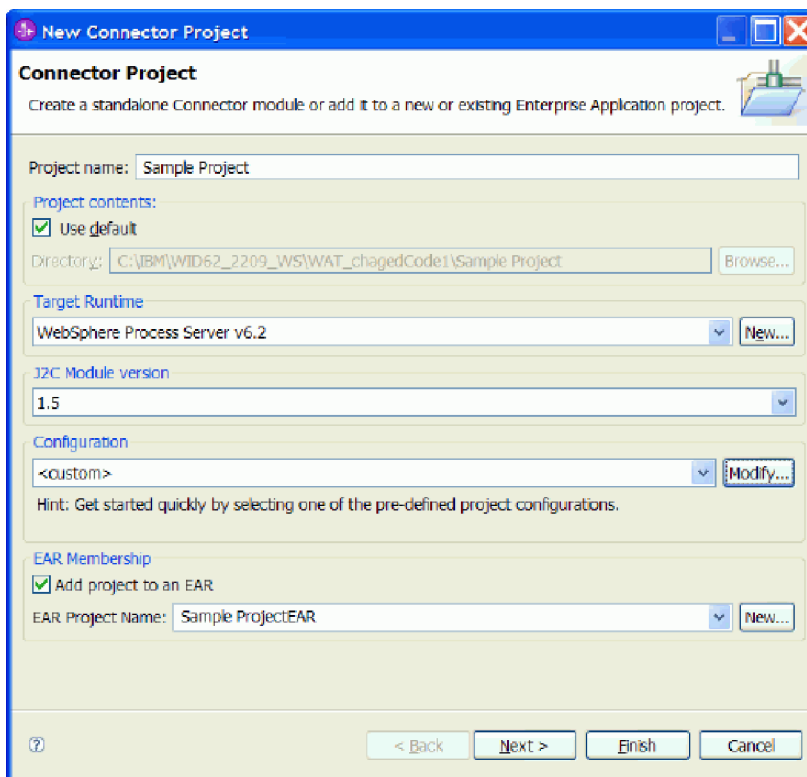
New Connector Project

Connector Project

Create a standalone Connector module or add it to a new or existing Enterprise Application project.

Project name: Sample Project

Project contents:

Use default

Directory: C:\IBM\WID62_2209_WS\WAT_chagedCode1\Sample Project

Browse...

Target Runtime

WebSphere Process Server v6.2

New...

J2C Module version

1.5

Configuration

<custom>

Modify...

Hint: Get started quickly by selecting one of the pre-defined project configurations.

EAR Membership

Add project to an EAR

EAR Project Name: Sample ProjectEAR

New...

?

< Back

Next >

Finish

Cancel